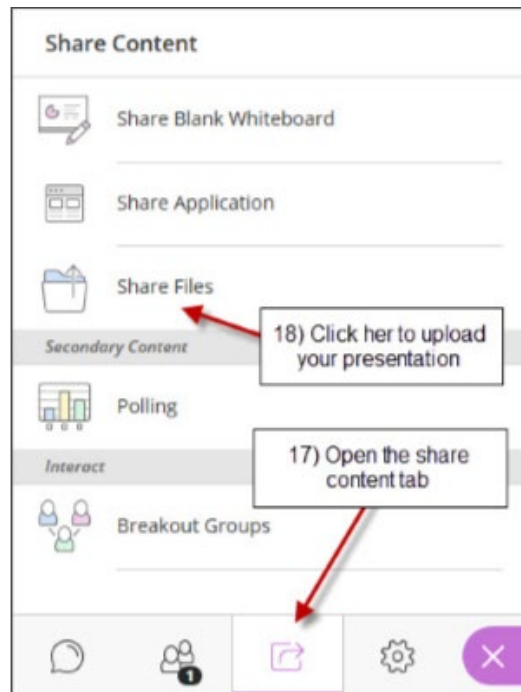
Share Content

Share Blank Whiteboard

Share Application

Share Files

18) Click her to upload your presentation

Secondary Content

Polling

17) Open the share content tab

Interact

Breakout Groups

1